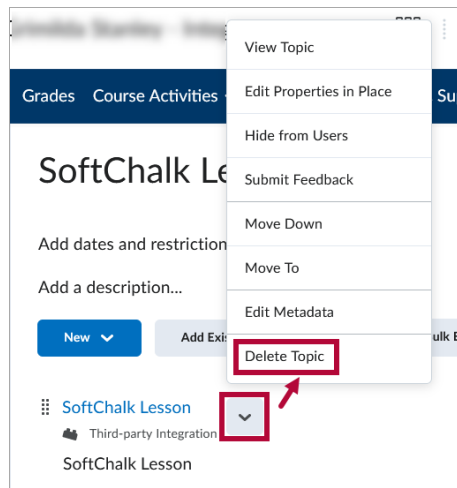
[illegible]

Grades Course Activities Su

SoftChalk Le

Add dates and restriction

Add a description...

New

Add Exi

ulk E

SoftChalk Lesson

Third-party Integration

SoftChalk Lesson

View Topic

Edit Properties in Place

Hide from Users

Submit Feedback

Move Down

Move To

Edit Metadata

Delete Topic